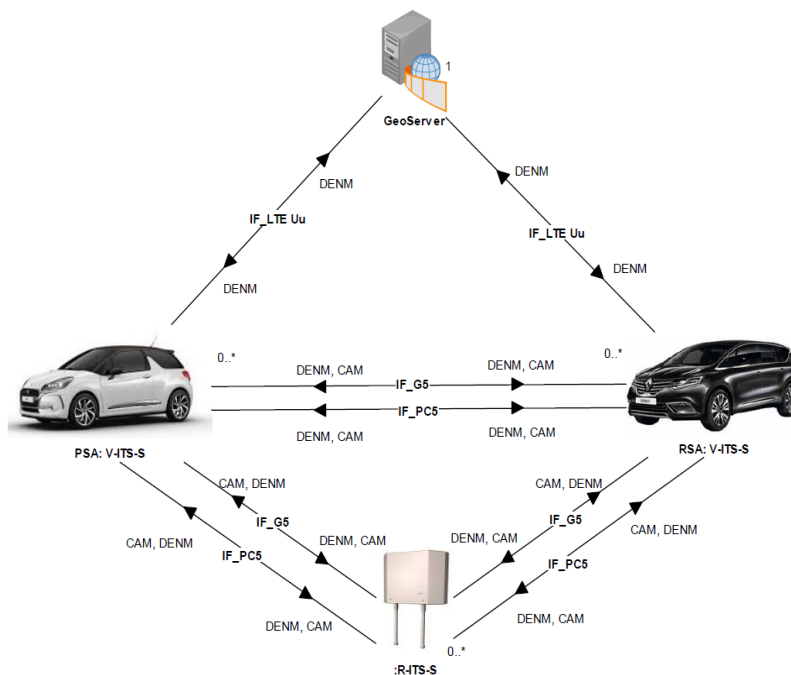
1

GeoServer

DENM

IF_LTE Uu

DENM

DENM

IF_LTE Uu

DENM

0..*

0..*

DENM, CAM

IF_G5

DENM, CAM

IF_PC5

DENM, CAM

DENM, CAM

PSA: V-ITS-S

RSA: V-ITS-S

CAM, DENM

IF_G5

DENM, CAM

CAM, DENM

IF_PC5

DENM, CAM

CAM, DENM

IF_G5

DENM, CAM

CAM, DENM

IF_PC5

DENM, CAM

0..*

:R-ITS-S